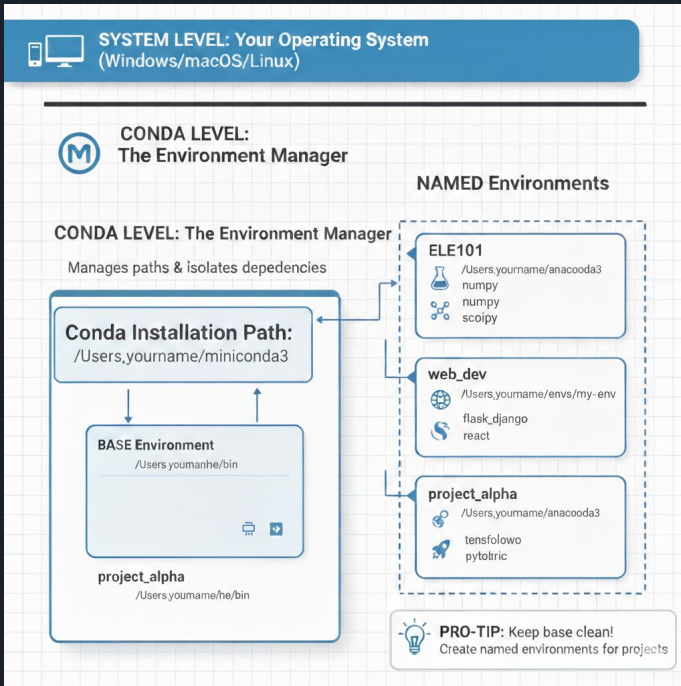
SYSTEM LEVEL: Your Operating System (Windows/macOS/Linux)

CONDA LEVEL: The Environment Manager

NAMED Environments

CONDA LEVEL: The Environment Manager

Manages paths & isolates depedencies

Conda Installation Path: /Users,yourname/miniconda3

BASE Environment
/Users youmanhe/bin

project_alpha
/Users youmame/he/bin

ELE101
/Users,yourname/anacooda3
numpy
numpy
scoipy

web_dev
/Users,youmame/envs/my-env
flask_django
react

project_alpha
/Users,yourname/anacooda3
tensfolowo
pytotric

PRO-TIP: Keep base clean!
Create named environments for projects